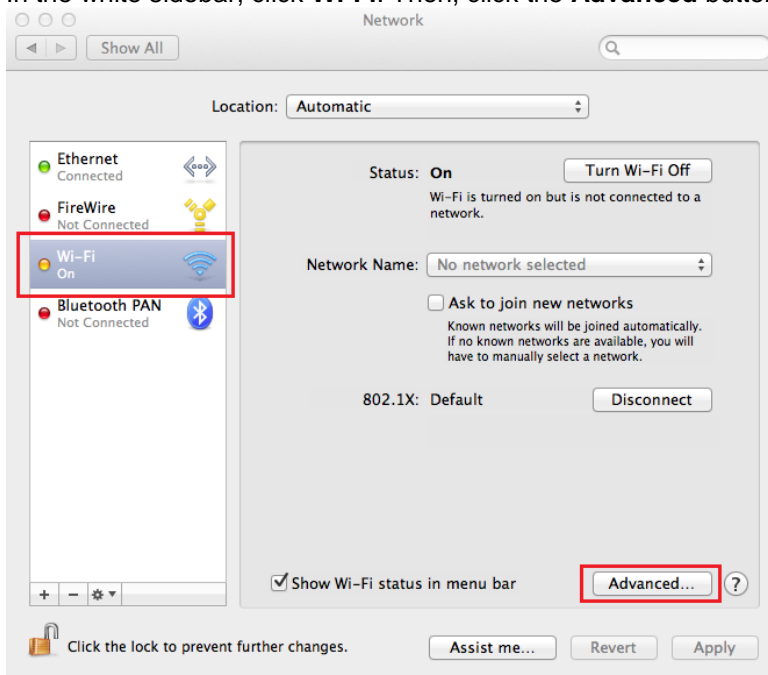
In the white sidebar, click Wi-Fi. Then, click the Advanced button.

Network

Show All

Location: Automatic

Ethernet
Connected

FireWire
Not Connected

Wi-Fi
On

Bluetooth PAN
Not Connected

Status: On

Turn Wi-Fi Off

Wi-Fi is turned on but is not connected to a network.

Network Name: No network selected

Ask to join new networks

Known networks will be joined automatically. If no known networks are available, you will have to manually select a network.

802.1X: Default

Disconnect

+ −

Show Wi-Fi status in menu bar

Advanced...

?

Click the lock to prevent further changes.

Assist me...

Revert

Apply